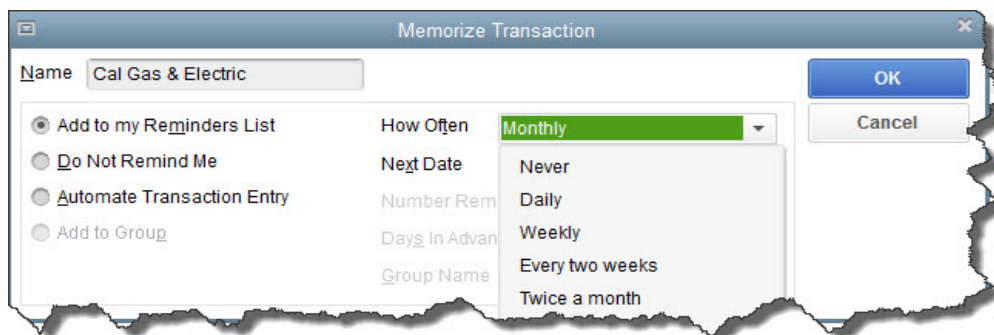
Memorize Transaction

Name Cal Gas & Electric

OK

Cancel

Add to my Reminders List

Do Not Remind Me

Automate Transaction Entry

Add to Group

How Often Monthly

Next Date

Number Rem

Days In Advan

Group Name

Never

Daily

Weekly

Every two weeks

Twice a month